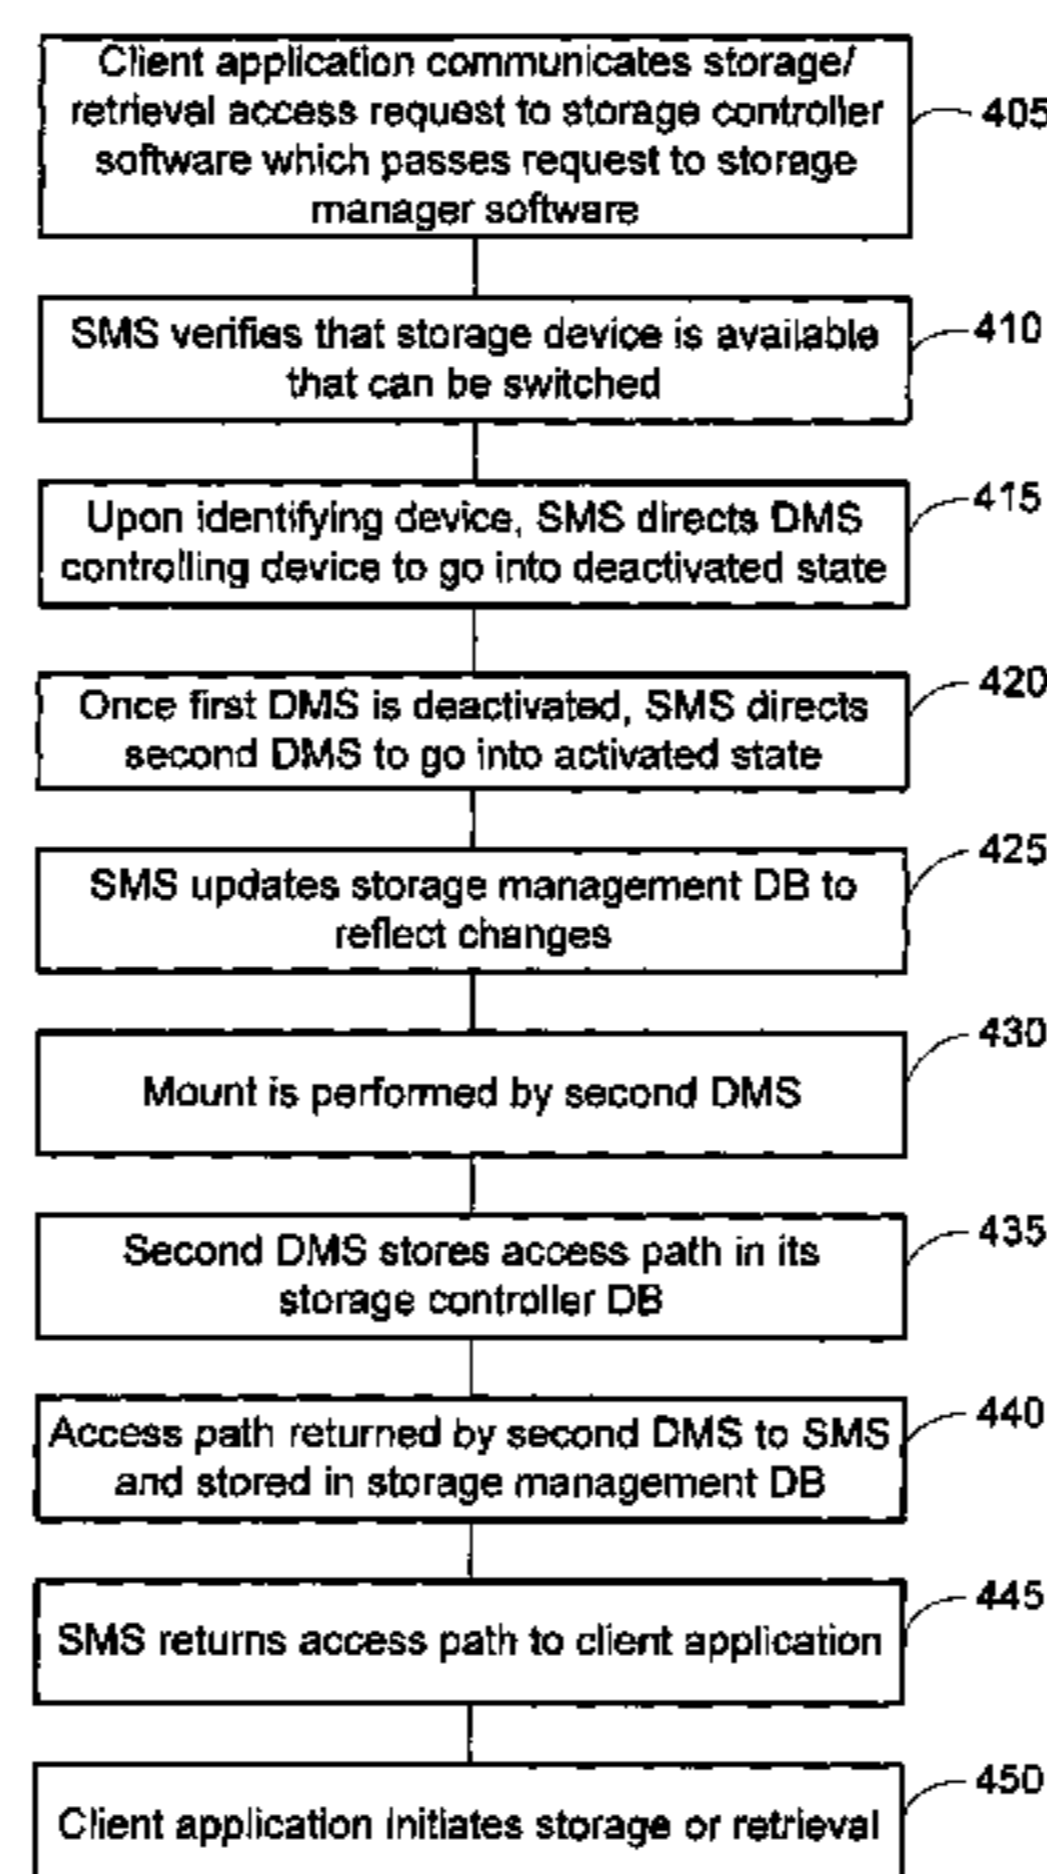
Client application communicates storage/ retrieval access request to storage controller software which passes request to storage manager software

405

SMS verifies that storage device is available that can be switched

410

Upon identifying device, SMS directs DMS controlling device to go into deactivated state

415

Once first DMS is deactivated, SMS directs second DMS to go into activated state

420

SMS updates storage management DB to reflect changes

425

Mount is performed by second DMS

430

Second DMS stores access path in its storage controller DB

435

Access path returned by second DMS to SMS and stored in storage management DB

440

SMS returns access path to client application

445

Client application initiates storage or retrieval

450